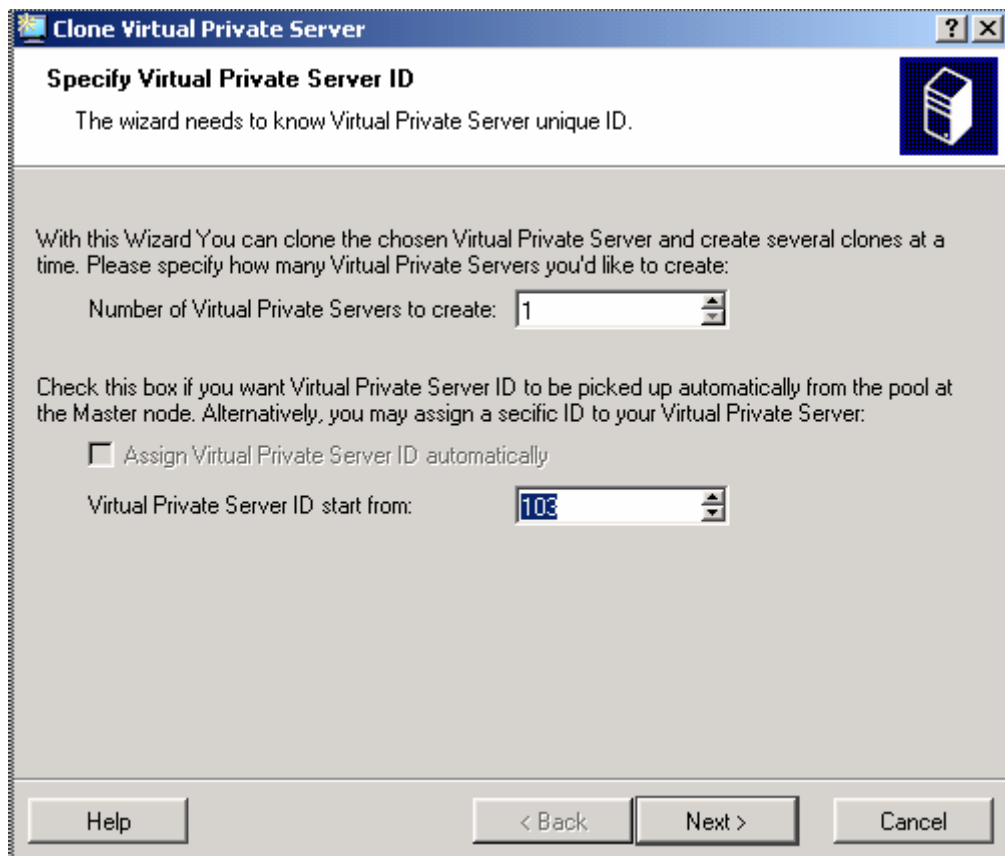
Clone Virtual Private Server

?
X

Specify Virtual Private Server ID

The wizard needs to know Virtual Private Server unique ID.

With this Wizard You can clone the chosen Virtual Private Server and create several clones at a time. Please specify how many Virtual Private Servers you'd like to create:

Number of Virtual Private Servers to create: 1

Check this box if you want Virtual Private Server ID to be picked up automatically from the pool at the Master node. Alternatively, you may assign a secific ID to your Virtual Private Server:

Assign Virtual Private Server ID automatically

Virtual Private Server ID start from: 103

Help

< Back

Next >

Cancel